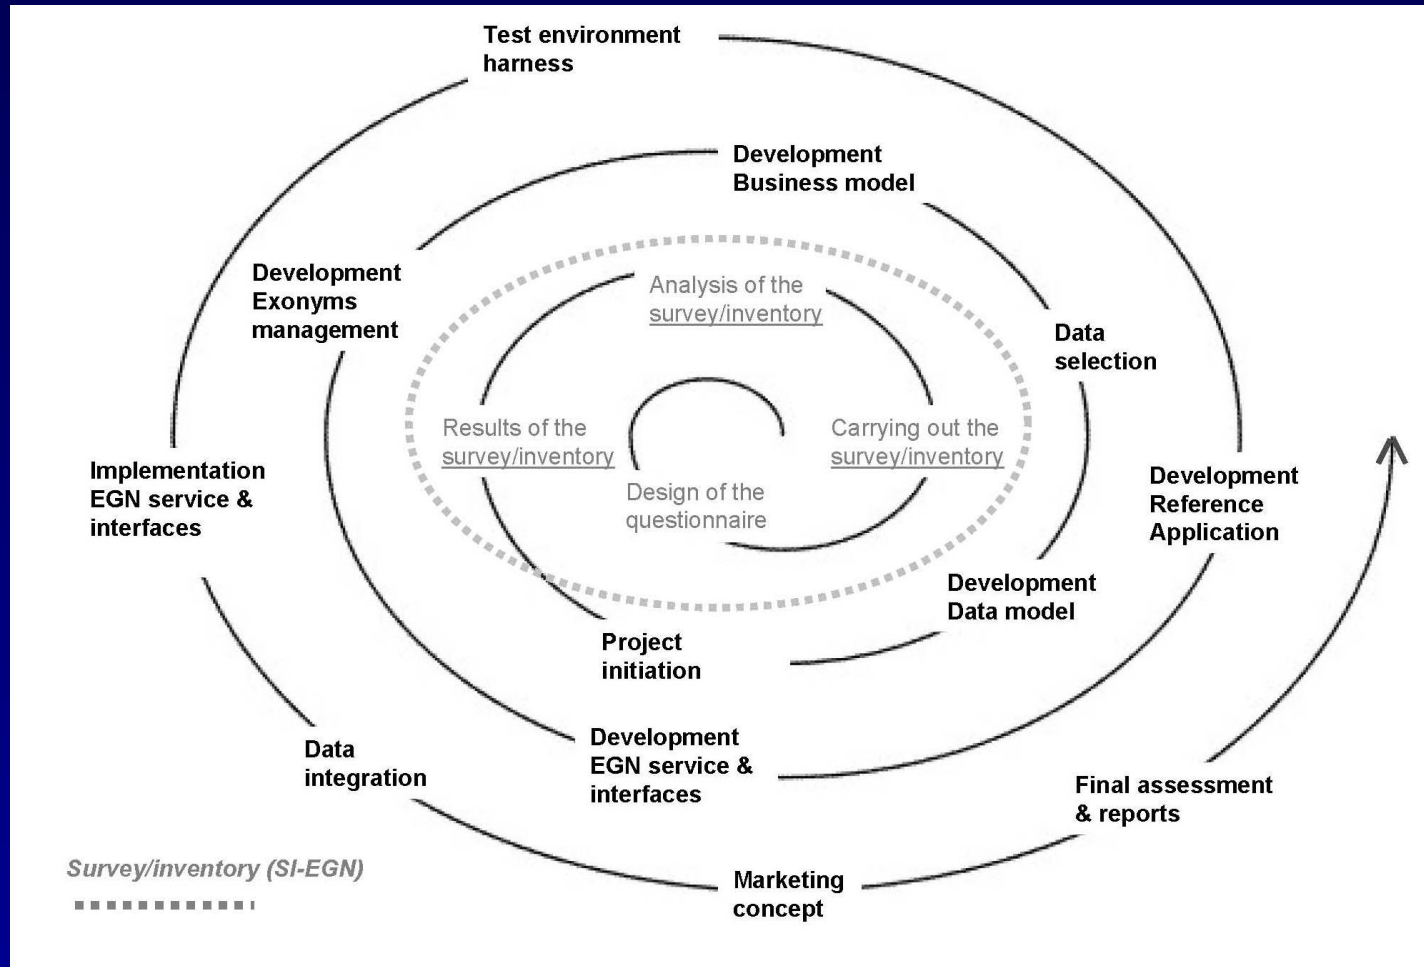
Test environment harness

Development Business model

Development Exonyms management

Analysis of the survey/inventory

Data selection

Results of the survey/inventory

Carrying out the survey/inventory

Implementation EGN service & interfaces

Design of the questionnaire

Development Reference Application

Development Data model

Project initiation

Data integration

Development EGN service & interfaces

Final assessment & reports

Survey/inventory (SI-EGN)

Marketing concept